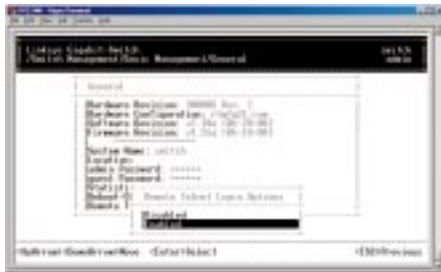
Linksys Gigabit Switch
/Switch Management/Basic Management/General

switch
admin

General

Hardware Revision: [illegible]
Hardware Configuration: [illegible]
Software Revision: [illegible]
Firmware Revision: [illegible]

Device Name: switch
Location:
Admin Password: ******
Guest Password: ******
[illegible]
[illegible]
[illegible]

Remote Telnet Login Options

Disabled
Enabled

<UpArrow> <DownArrow> Move <Enter> Select

<ESC> Previous